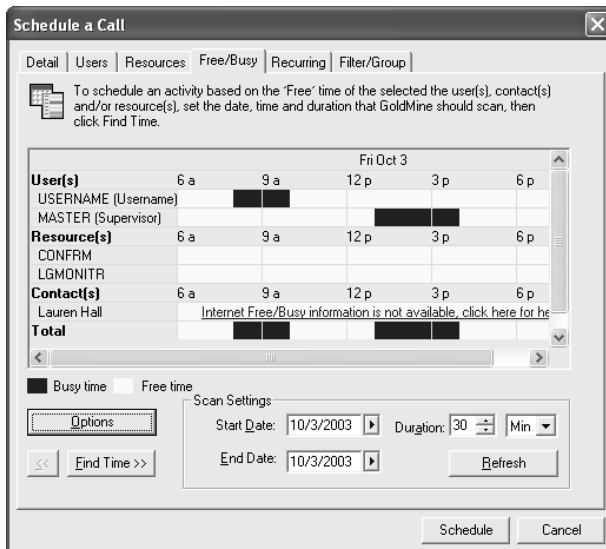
Schedule a Call

Detail | Users | Resources | Free/Busy | Recurring | Filter/Group

To schedule an activity based on the 'Free' time of the selected the user(s), contact(s) and/or resource(s), set the date, time and duration that GoldMine should scan, then click Find Time.

| | Fri Oct 3 | | | | |
|---|---|---|---|---|---|
| User(s) | 6 a | 9 a | 12 p | 3 p | 6 p |
| USERNAME (Username) | | | | | |
| MASTER (Supervisor) | | | | | |
| Resource(s) | 6 a | 9 a | 12 p | 3 p | 6 p |
| CONFRM | | | | | |
| LGMONITR | | | | | |
| Contact(s) | 6 a | 9 a | 12 p | 3 p | 6 p |
| Lauren Hall | Internet Free/Busy information is not available, click here for he | | | | |
| Total | | | | | |

Busy time Free time

Options

Scan Settings
Start Date: 10/3/2003 Duration: 30 Min
End Date: 10/3/2003 Refresh

<< Find Time >>

Schedule Cancel